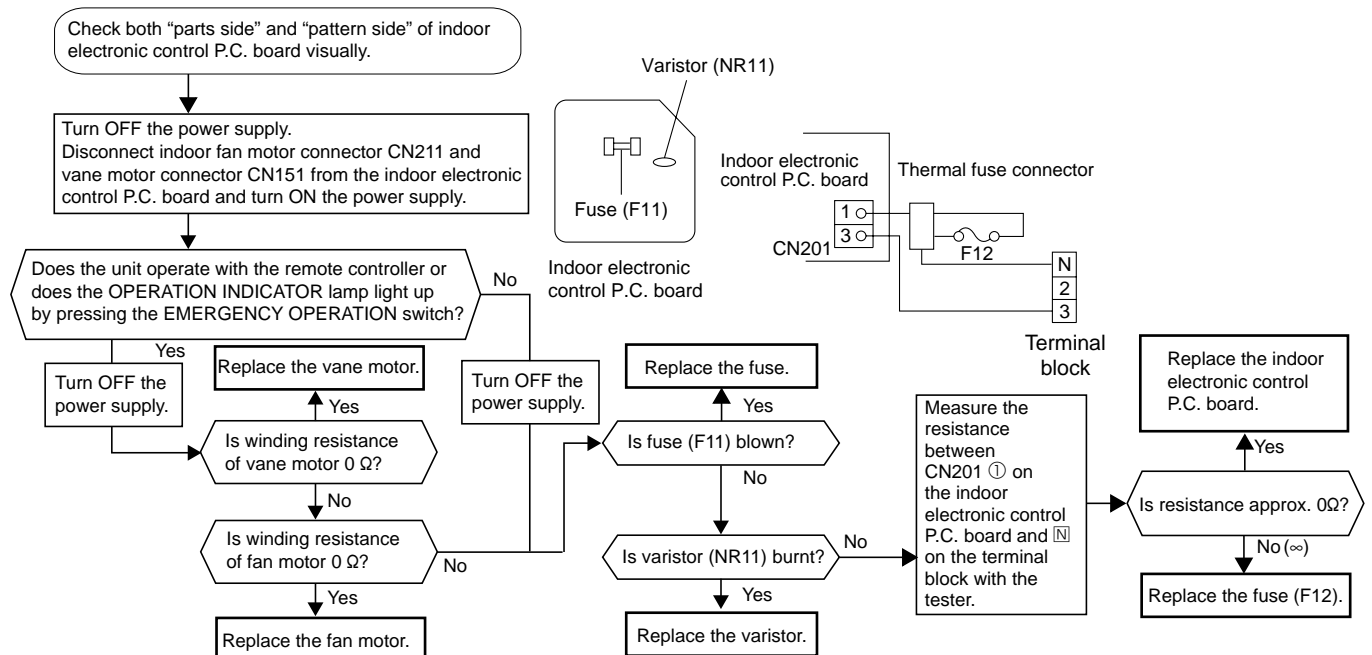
Check both "parts side" and "pattern side" of indoor electronic control P.C. board visually.

Turn OFF the power supply.
Disconnect indoor fan motor connector CN211 and vane motor connector CN151 from the indoor electronic control P.C. board and turn ON the power supply.

Varistor (NR11)

Fuse (F11)

Indoor electronic control P.C. board

Indoor electronic control P.C. board

Thermal fuse connector

1

3

CN201

F12

N

2

3

Terminal block

Does the unit operate with the remote controller or does the OPERATION INDICATOR lamp light up by pressing the EMERGENCY OPERATION switch?

No

Yes

Turn OFF the power supply.

Replace the vane motor.

Yes

Is winding resistance of vane motor 0 Ω?

No

Is winding resistance of fan motor 0 Ω?

No

Yes

Replace the fan motor.

Turn OFF the power supply.

Replace the fuse.

Yes

Is fuse (F11) blown?

No

Is varistor (NR11) burnt?

No

Yes

Replace the varistor.

Measure the resistance between CN201 ① on the indoor electronic control P.C. board and Ⓝ on the terminal block with the tester.

Replace the indoor electronic control P.C. board.

Yes

Is resistance approx. 0Ω?

No (∞)

Replace the fuse (F12).